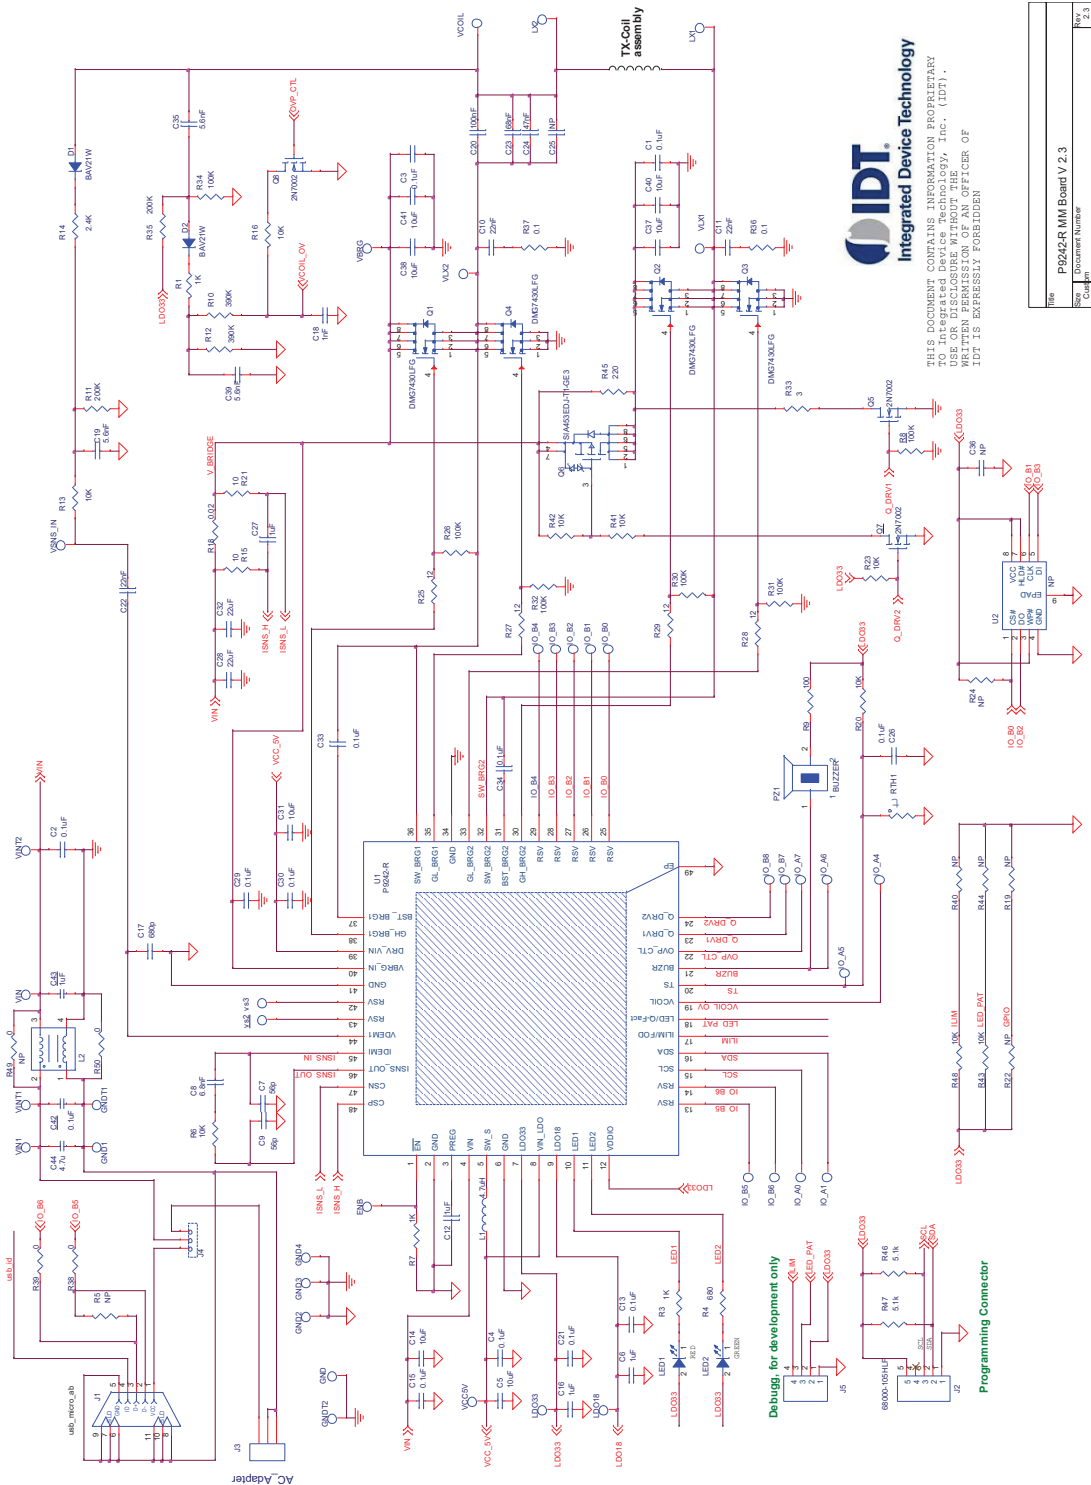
THIS DOCUMENT CONTAINS INFORMATION PROPRIETARY TO Integrated Device Technology, Inc. (IDT). USE OR DISCLOSURE WITHOUT THE WRITTEN PERMISSION OF AN OFFICER OF IDT IS EXPRESSLY FORBIDDEN

IDT Integrated Device Technology

Title
P9242-R MM Board V 2.3
Size Custom
Document Number
Rev 2.

TX-Coil assembly

VCOIL
LX2
LX1
VBRG
VLX2
VLX1
VSNS_IN
V_BRIDGE
VIN
VCC_5V
LDO33
OVP_CTL
VCOIL_OV
Q_DRV1
Q_DRV2

D1 BAV21W
D2 BAV21W
R14 2.4K
R35 200K
R34 100K
R1 1K
R10 390K
R12 390K
R16 10K
R11 200K
R13 10K
C35 5.6nF
C39 5.6nF
C19 5.6nF
C18 1nF
C22 22nF
Q8 2N7002
Q1 DMG7430LFG
Q2
Q3 DMG7430LFG
Q4 DMG7430LFG
Q5 2N7002
Q6 SIA453EDJ-T1-GE3
Q7 2N7002
C3 0.1uF
C41 10uF
C38 10uF
C20 100nF
C23 68nF
C24 47nF
C25 NP
C10 22nF
R37 0.1
C1 0.1uF
C40 10uF
C37 10uF
C11 22nF
R36 0.1
R45 220
R33 3
R38 100K
R42 10K
R41 10K
R26 100K
R25 12
R21 10
R18 0.02
R15 10
C27 1uF
C32 22uF
C28 22uF
ISNS_H
ISNS_L
R27 12
R32 100K
R30 100K
R29 12
R31 100K
R28 12
R23 10K
C36 NP
IO_B1
IO_B3
IO_B4
IO_B2
IO_B0
U2
VCC HLD# CLK DI
CS# DO WP# GND
EPAD
NP
R24 NP
IO_B0
IO_B2
C33 0.1uF
SW_BRG2
C34 0.1uF
PZ1
BUZZER
R9 100
R20 10K
C26 0.1uF
RTH1
C2 0.1uF
C31 10uF
C29 0.1uF
C30 0.1uF
C17 680p
C43 1uF
R49 NP
L2
R50
C42 0.1uF
C44 4.7u
C8 6.8nF
C7 56p
C9 56p
R6 10K
VINT2
VINT1
GNDT1
VIN1
GNDT

U1 P9242-R
SW_BRG1 GL_BRG1 GND GL_BRG2 SW_BRG2 BST_BRG2 GH_BRG2 RSV RSV RSV RSV RSV
BST_BRG1
GH_BRG1
DRV_VIN
VBRG_IN
GND
RSV
RSV
VDEM1
IDEM1
ISNS_OUT
CSN
CSP
EN GND PREG VIN SW_S GND LDO33 VIN_LDO LDO18 LED1 LED2 VDDIO
Q_DRV2
Q_DRV1
OVP_CTL
BUZR
TS
VCOIL
LED/Q-Fact
ILIM/FOD
SDA
SCL
RSV
RSV
EP
ISNS_IN
ISNS_OUT
Q_DRV2
Q_DRV1
OVP_CTL
BUZR
TS
VCOIL_OV
LED_PAT
ILIM
SDA
SCL
IO_B6
IO_B5
IO_B8
IO_B7
IO_A7
IO_A6
IO_A4
IO_A5
IO_B5
IO_B6
IO_A0
IO_A1
R40 NP
R44 NP
R19 NP
R48 10K ILIM
R43 10K LED_PAT
R22 NP GPIO
ENB
R7 1K
C12 1uF
L1 4.7uH
C14 10uF
C15 0.1uF
C4 0.1uF
C5 10uF
C21 0.1uF
C16 1uF
C13 0.1uF
C6 1uF
R3 1K
R4 680
LED1 RED
LED2 GREEN
Debugg, for development only
J5
ILIM
LED_PAT
LDO33
R46 5.1k
R47 5.1k
SCL
SDA
J2
68000-105HLF
Programming Connector
usb_id
IO_B6
IO_B5
J4
R39 0
R38 0
R5 NP
J1
usb_micro_ab
J3
AC_Adapter
GND
GNDT2
GND4
GND3
GND2
VCC5V
VCC_5V
VIN
LDO33
LDO18